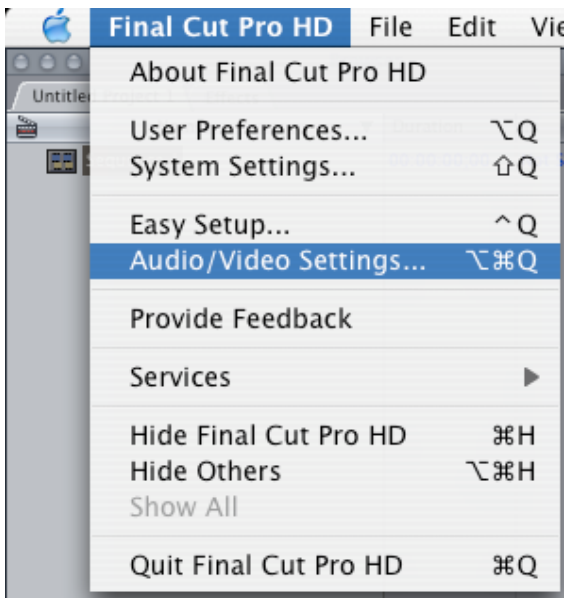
Final Cut Pro HD File Edit Vi

Untitled

About Final Cut Pro HD

User Preferences... ⌥Q
System Settings... ⇧Q

Easy Setup... ^Q
Audio/Video Settings... ⌥⌘Q

Provide Feedback

Services ▶

Hide Final Cut Pro HD ⌘H
Hide Others ⌥⌘H
Show All

Quit Final Cut Pro HD ⌘Q